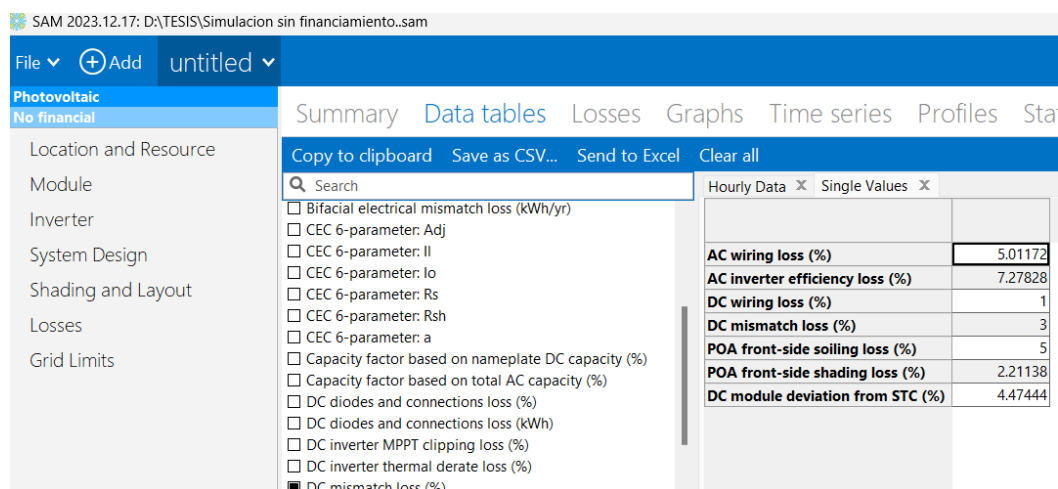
SAM 2023.12.17: D:\TESIS\Simulacion sin financiamiento..sam

File ⌄ + Add untitled ⌄

Photovoltaic
No financial

Location and Resource
Module
Inverter
System Design
Shading and Layout
Losses
Grid Limits

Summary Data tables Losses Graphs Time series Profiles Sta

Copy to clipboard Save as CSV... Send to Excel Clear all

Search

☐ Bifacial electrical mismatch loss (kWh/yr)
☐ CEC 6-parameter: Adj
☐ CEC 6-parameter: Il
☐ CEC 6-parameter: Io
☐ CEC 6-parameter: Rs
☐ CEC 6-parameter: Rsh
☐ CEC 6-parameter: a
☐ Capacity factor based on nameplate DC capacity (%)
☐ Capacity factor based on total AC capacity (%)
☐ DC diodes and connections loss (%)
☐ DC diodes and connections loss (kWh)
☐ DC inverter MPPT clipping loss (%)
☐ DC inverter thermal derate loss (%)
■ DC mismatch loss (%)

Hourly Data X Single Values X

| | |
|---|---|
| AC wiring loss (%) | 5.01172 |
| AC inverter efficiency loss (%) | 7.27828 |
| DC wiring loss (%) | 1 |
| DC mismatch loss (%) | 3 |
| POA front-side soiling loss (%) | 5 |
| POA front-side shading loss (%) | 2.21138 |
| DC module deviation from STC (%) | 4.47444 |